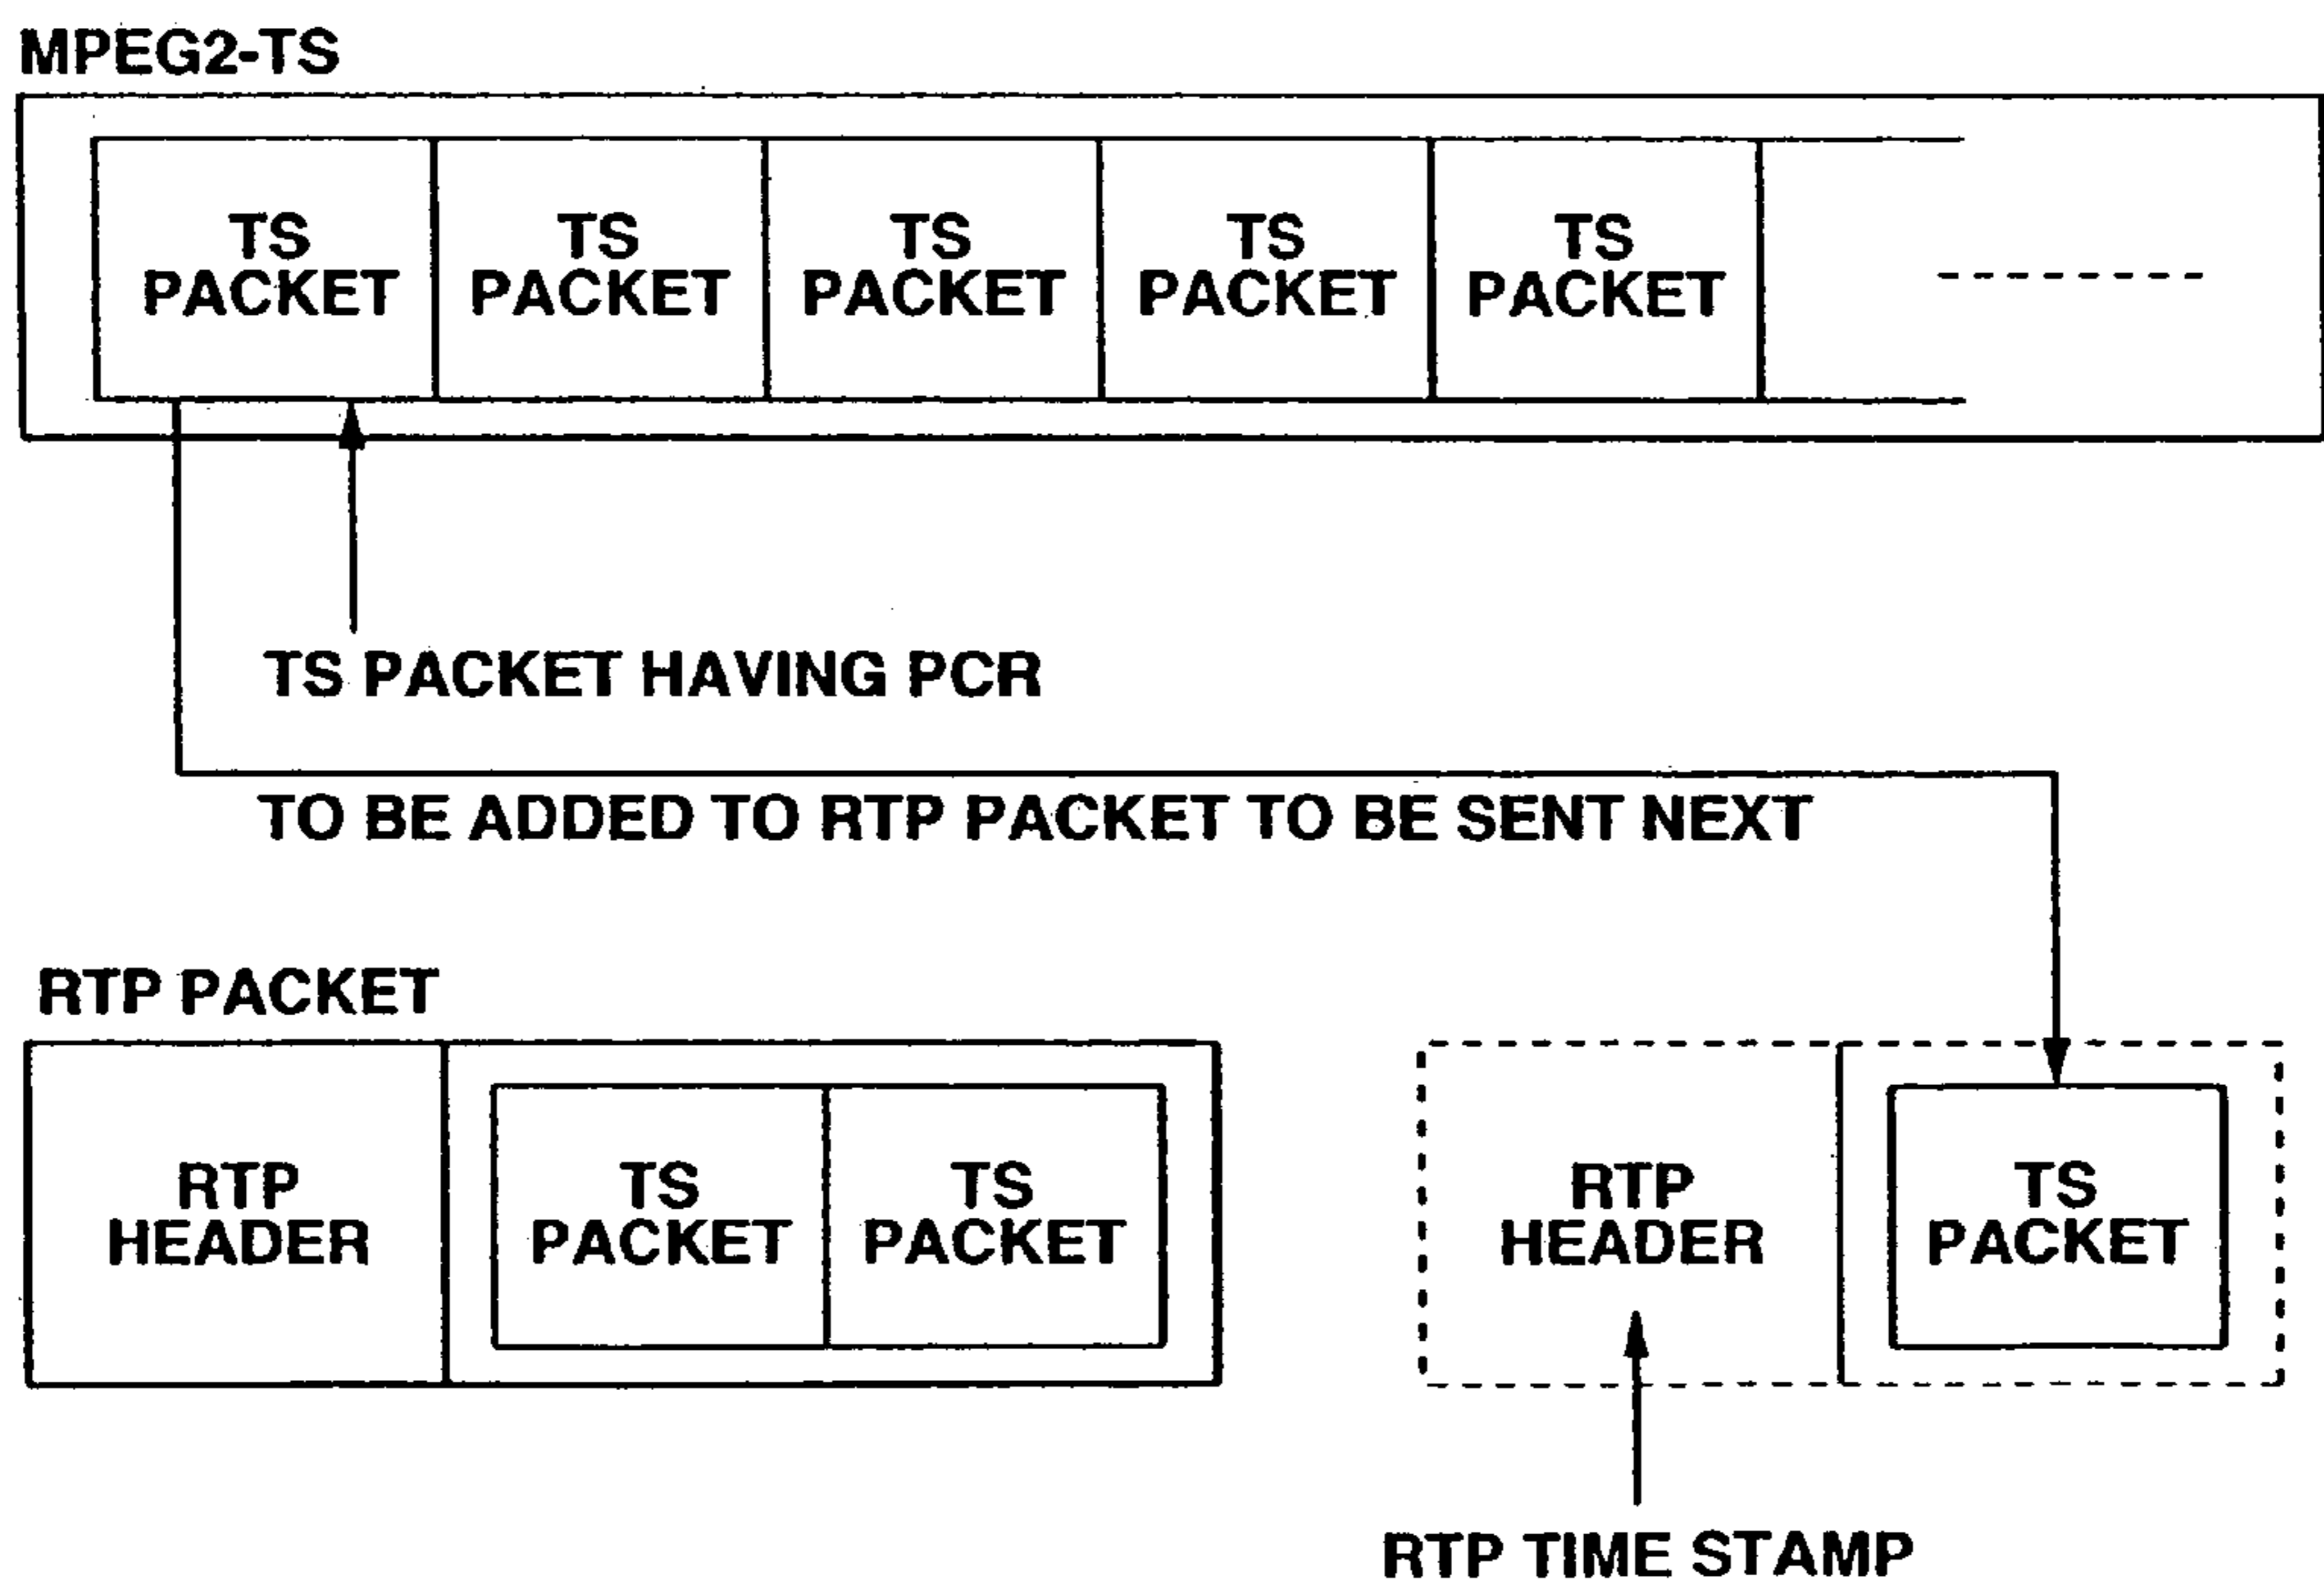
MPEG2-TS

TS PACKET

TS PACKET

TS PACKET

TS PACKET

TS PACKET

TS PACKET HAVING PCR

TO BE ADDED TO RTP PACKET TO BE SENT NEXT

RTP PACKET

RTP HEADER

TS PACKET

TS PACKET

RTP HEADER

TS PACKET

RTP TIME STAMP